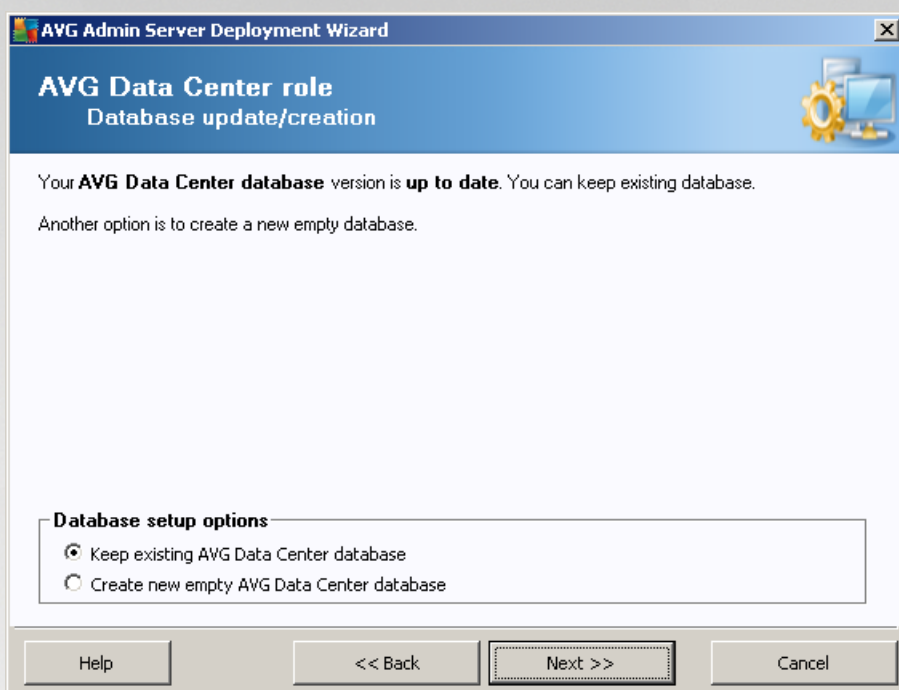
AVG Admin Server Deployment Wizard

AVG Data Center role
Database update/creation

Your AVG Data Center database version is up to date. You can keep existing database.

Another option is to create a new empty database.

Database setup options
Keep existing AVG Data Center database
Create new empty AVG Data Center database

Help
<< Back
Next >>
Cancel